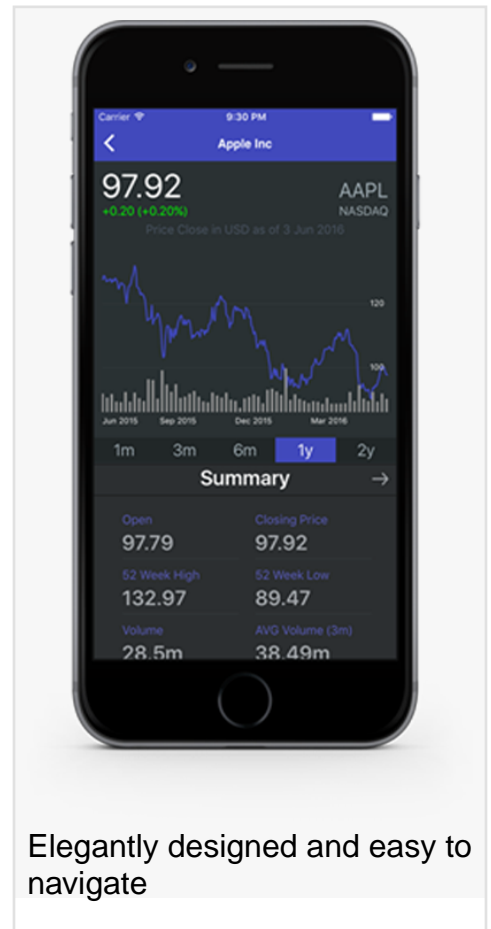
Carrier
9:30 PM
Apple Inc
97.92
AAPL
+0.20 (+0.20%)
NASDAQ
Price Close in USD as of 3 Jun 2016
120
100
Jun 2015
Sep 2015
Dec 2015
Mar 2016
1m
3m
6m
1y
2y
Summary
→
Open
97.79
Closing Price
97.92
52 Week High
132.97
52 Week Low
89.47
Volume
28.5m
AVG Volume (3m)
38.49m

Elegantly designed and easy to navigate